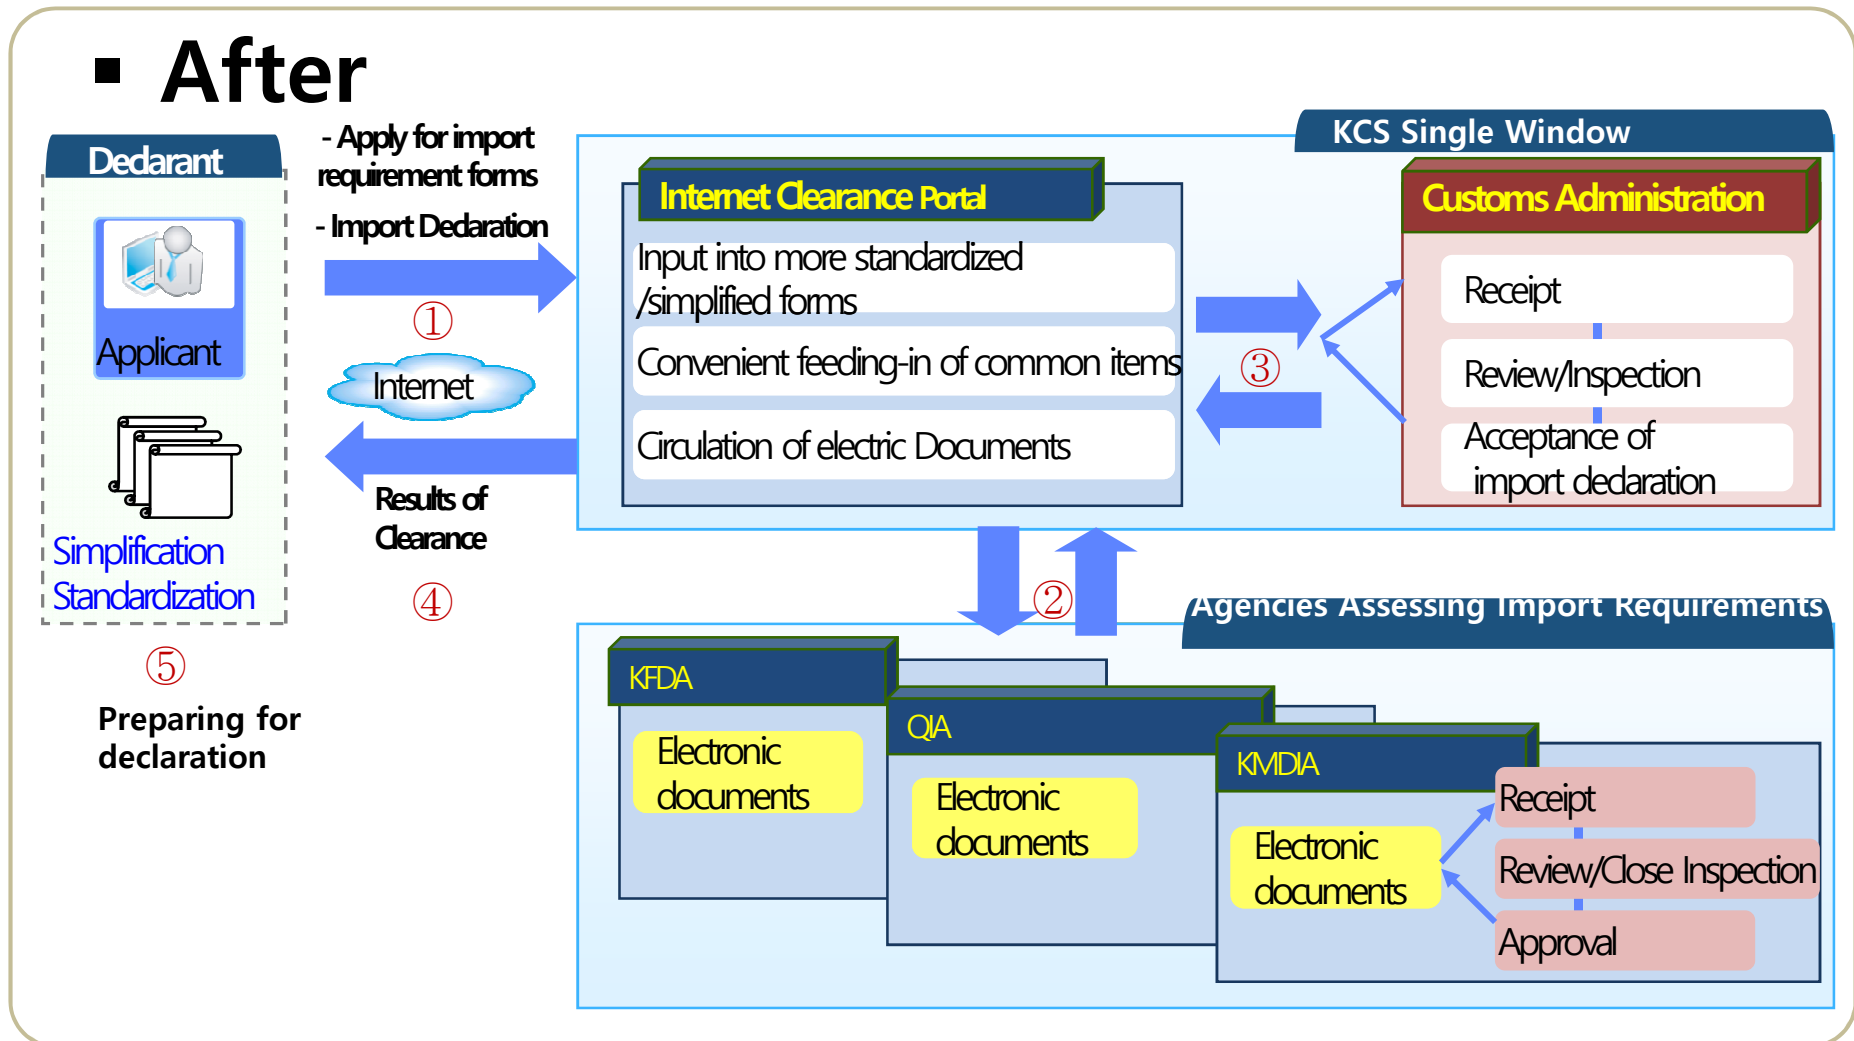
▪ After

Declarant

Applicant

Simplification
Standardization

⑤

Preparing for declaration

- Apply for import requirement forms

- Import Declaration

①

Internet

Results of Clearance

④

KCS Single Window

Internet Clearance Portal

Input into more standardized /simplified forms

Convenient feeding-in of common items

Circulation of electric Documents

③

Customs Administration

Receipt

Review/Inspection

Acceptance of import declaration

②

Agencies Assessing Import Requirements

KFDA

Electronic documents

QIA

Electronic documents

KMDIA

Electronic documents

Receipt

Review/Close Inspection

Approval